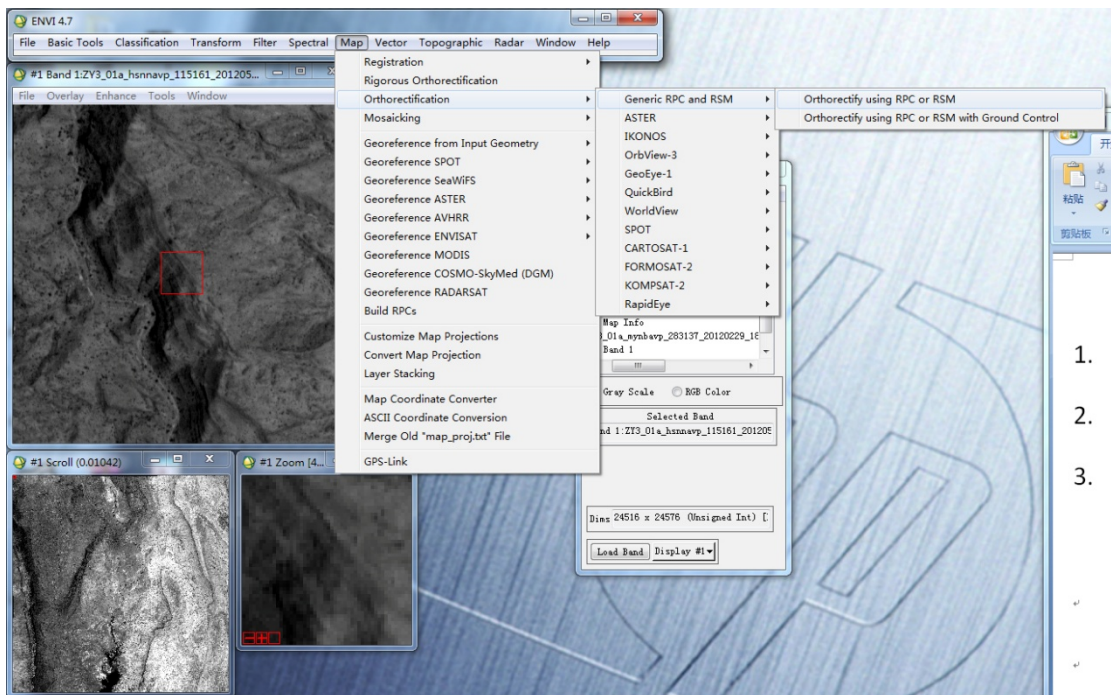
ENVI 4.7

File Basic Tools Classification Transform Filter Spectral Map Vector Topographic Radar Window Help

#1 Band 1:ZY3_01a_hsnnavp_115161_201205...

File Overlay Enhance Tools Window

Registration
Rigorous Orthorectification
Orthorectification
Mosaicking
Georeference from Input Geometry
Georeference SPOT
Georeference SeaWiFS
Georeference ASTER
Georeference AVHRR
Georeference ENVISAT
Georeference MODIS
Georeference COSMO-SkyMed (DGM)
Georeference RADARSAT
Build RPCs
Customize Map Projections
Convert Map Projection
Layer Stacking
Map Coordinate Converter
ASCII Coordinate Conversion
Merge Old "map_proj.txt" File
GPS-Link

Generic RPC and RSM
ASTER
IKONOS
OrbView-3
GeoEye-1
QuickBird
WorldView
SPOT
CARTOSAT-1
FORMOSAT-2
KOMPSAT-2
RapidEye

Orthorectify using RPC or RSM
Orthorectify using RPC or RSM with Ground Control

Map Info
3_01a_mynbavp_283137_20120229_1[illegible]
Band 1

Gray Scale RGB Color

Selected Band
nd 1:ZY3_01a_hsnnavp_115161_201205

Dims 24516 x 24576 (Unsigned Int) [

Load Band Display #1

#1 Scroll (0.01042)

#1 Zoom [4...

开
粘贴
剪贴板

1.
2.
3.